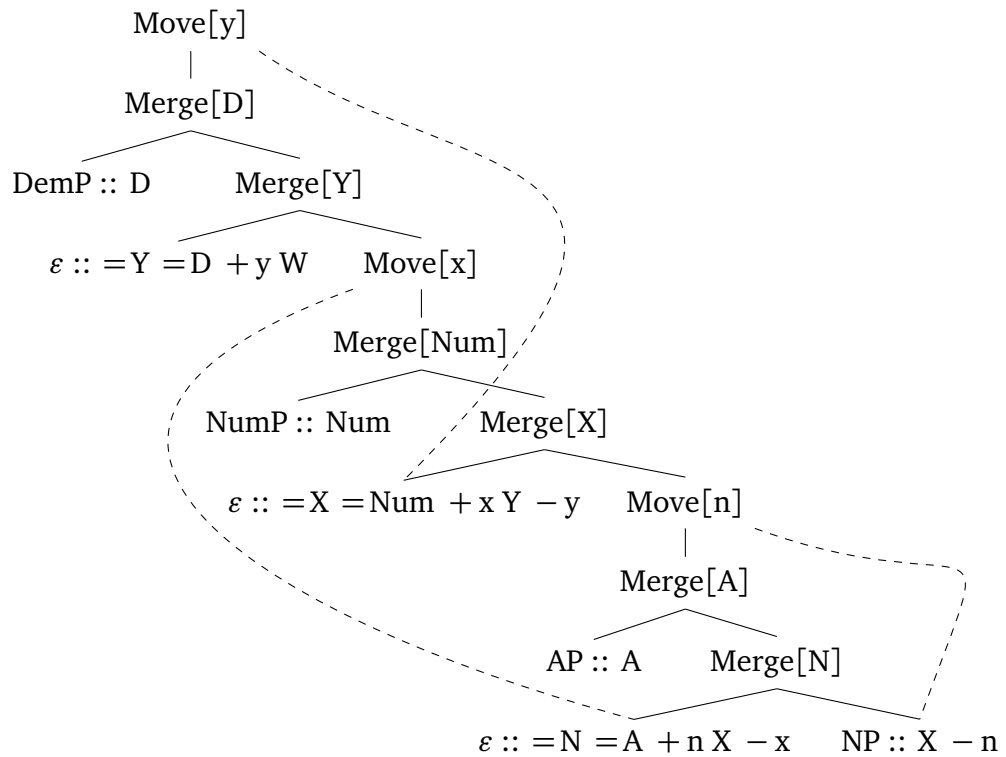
Move[y]

Merge[D]

DemP :: D

Merge[Y]

$\varepsilon$ :: =Y =D +y W

Move[x]

Merge[Num]

NumP :: Num

Merge[X]

$\varepsilon$ :: =X =Num +x Y −y

Move[n]

Merge[A]

AP :: A

Merge[N]

$\varepsilon$ :: =N =A +n X −x

NP :: X −n